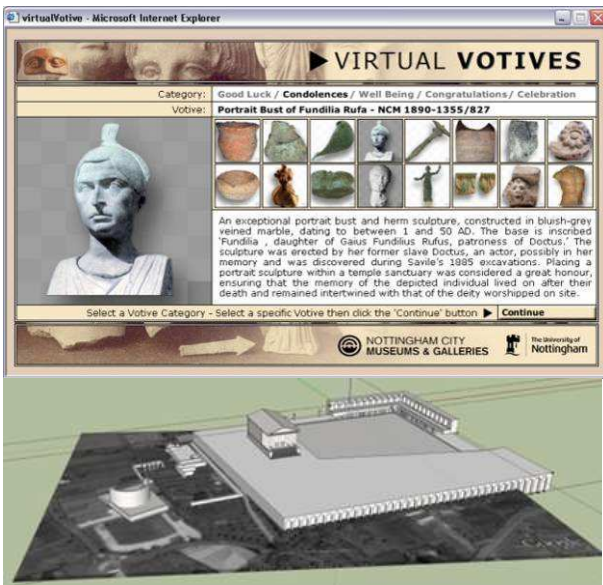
virtualVotive - Microsoft Internet Explorer

VIRTUAL VOTIVES

Category: Good Luck / Condolences / Well Being / Congratulations / Celebration

Votive: Portrait Bust of Fundilia Rufa - NCM 1890-1355/827

An exceptional portrait bust and herm sculpture, constructed in bluish-grey veined marble, dating to between 1 and 50 AD. The base is inscribed 'Fundilia , daughter of Gaius Fundilius Rufus, patroness of Doctus.' The sculpture was erected by her former slave Doctus, an actor, possibly in her memory and was discovered during Savile's 1885 excavations. Placing a portrait sculpture within a temple sanctuary was considered a great honour, ensuring that the memory of the depicted individual lived on after their death and remained intertwined with that of the deity worshipped on site.

Select a Votive Category - Select a specific Votive then click the 'Continue' button Continue

NOTTINGHAM CITY MUSEUMS & GALLERIES

The University of Nottingham